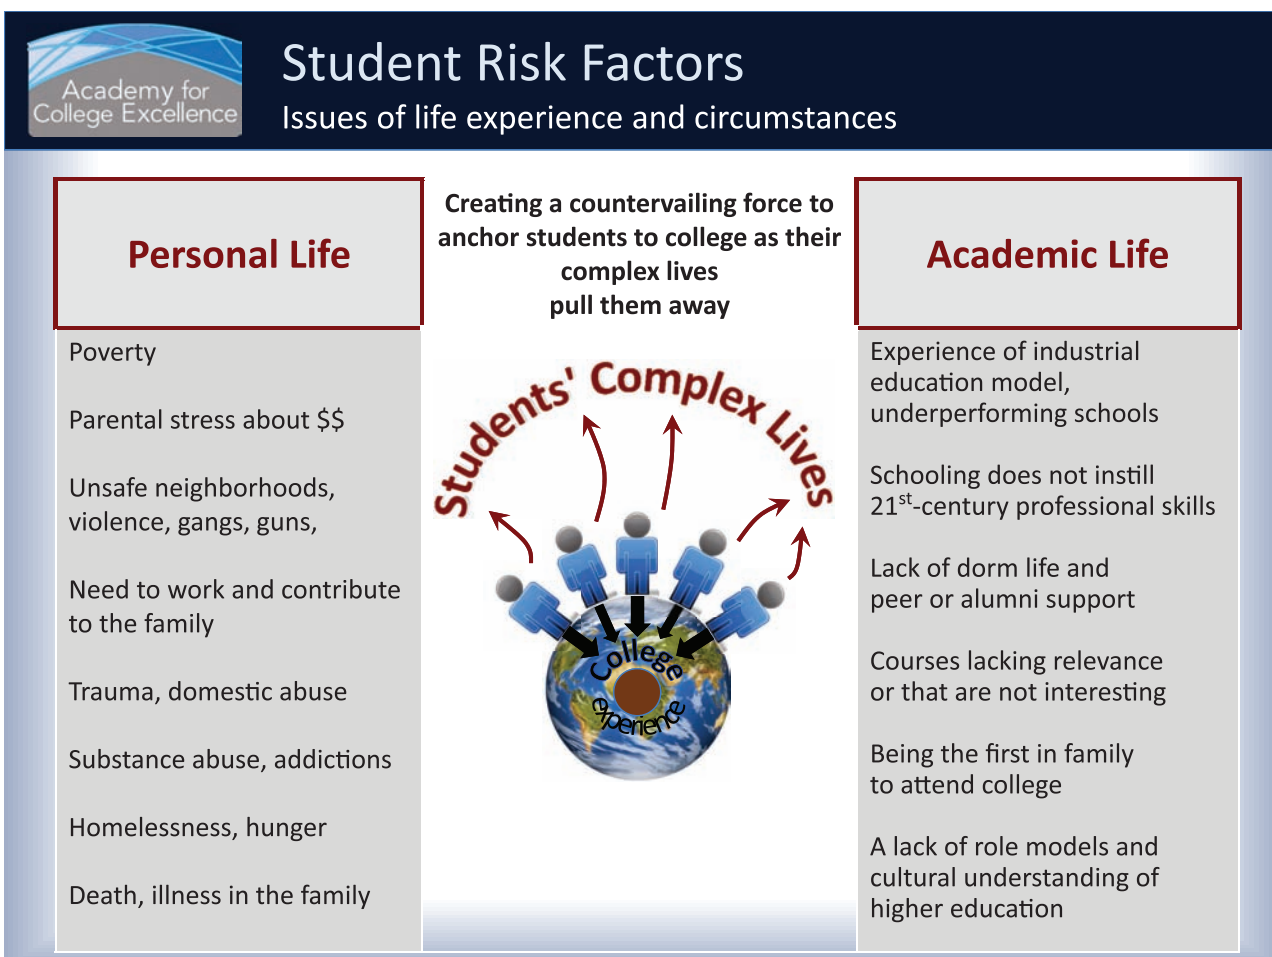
Academy for College Excellence

Student Risk Factors

Issues of life experience and circumstances

Personal Life

Poverty

Parental stress about $$

Unsafe neighborhoods, violence, gangs, guns,

Need to work and contribute to the family

Trauma, domestic abuse

Substance abuse, addictions

Homelessness, hunger

Death, illness in the family

Creating a countervailing force to anchor students to college as their complex lives pull them away

Students' Complex Lives

College experience

Academic Life

Experience of industrial education model, underperforming schools

Schooling does not instill 21$^{st}$-century professional skills

Lack of dorm life and peer or alumni support

Courses lacking relevance or that are not interesting

Being the first in family to attend college

A lack of role models and cultural understanding of higher education